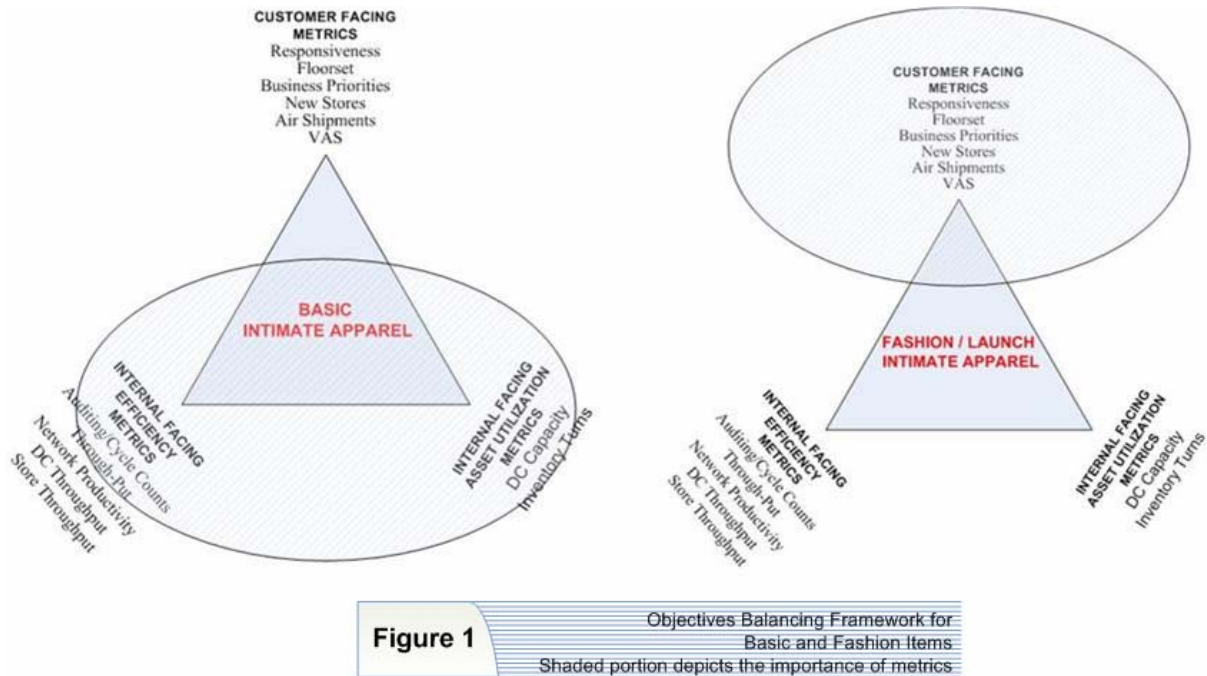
CUSTOMER FACING METRICS
Responsiveness
Floorset
Business Priorities
New Stores
Air Shipments
VAS

BASIC
INTIMATE APPAREL

INTERNAL FACING EFFICIENCY METRICS
Auditing Cycle Counts
Through-Put
Network Productivity
DC Throughput
Store Throughput

INTERNAL FACING ASSET UTILIZATION METRICS
DC Capacity
Inventory Turns

CUSTOMER FACING METRICS
Responsiveness
Floorset
Business Priorities
New Stores
Air Shipments
VAS

FASHION / LAUNCH
INTIMATE APPAREL

INTERNAL FACING EFFICIENCY METRICS
Auditing Cycle Counts
Through-Put
Network Productivity
DC Throughput
Store Throughput

INTERNAL FACING ASSET UTILIZATION METRICS
DC Capacity
Inventory Turns

Figure 1
Objectives Balancing Framework for Basic and Fashion Items
Shaded portion depicts the importance of metrics